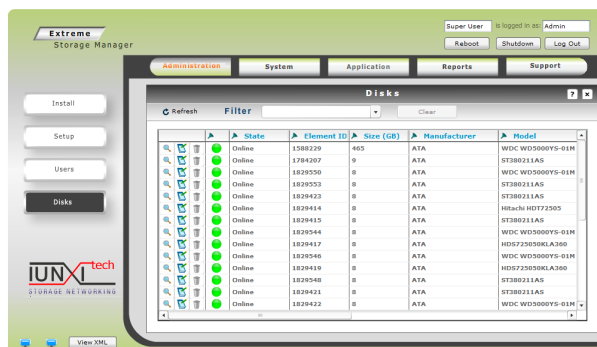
Extreme
Storage Manager

Super User is logged in as: Admin

Reboot Shutdown Log Out

Administration System Application Reports Support

Install

Setup

Users

Disks

Disks

Refresh Filter Clear

| | | State | Element ID | Size (GB) | Manufacturer | Model |
|---|---|---|---|---|---|---|
| | | Online | 1588229 | 465 | ATA | WDC WD5000YS-01M |
| | | Online | 1784207 | 9 | ATA | ST380211AS |
| | | Online | 1829550 | 8 | ATA | WDC WD5000YS-01M |
| | | Online | 1829553 | 8 | ATA | ST380211AS |
| | | Online | 1829423 | 8 | ATA | ST380211AS |
| | | Online | 1829414 | 8 | ATA | Hitachi HDT72505 |
| | | Online | 1829415 | 8 | ATA | ST380211AS |
| | | Online | 1829544 | 8 | ATA | WDC WD5000YS-01M |
| | | Online | 1829417 | 8 | ATA | HDS725050KLA360 |
| | | Online | 1829546 | 8 | ATA | WDC WD5000YS-01M |
| | | Online | 1829419 | 8 | ATA | HDS725050KLA360 |
| | | Online | 1829548 | 8 | ATA | ST380211AS |
| | | Online | 1829421 | 8 | ATA | ST380211AS |
| | | Online | 1829422 | 8 | ATA | WDC WD5000YS-01M |

IUNXI tech
STORAGE NETWORKING

View XML